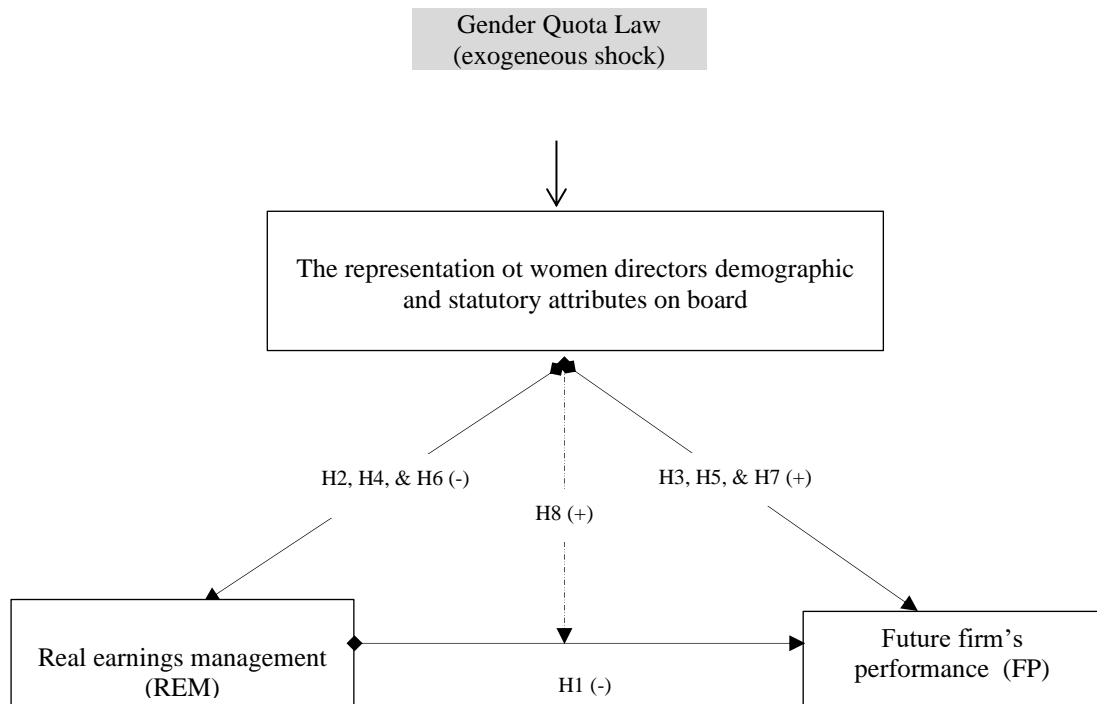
Gender Quota Law
(exogeneous shock)

The representation ot women directors demographic and statutory attributes on board

H2, H4, & H6 (-)

H8 (+)

H3, H5, & H7 (+)

Real earnings management (REM)

H1 (-)

Future firm's performance (FP)